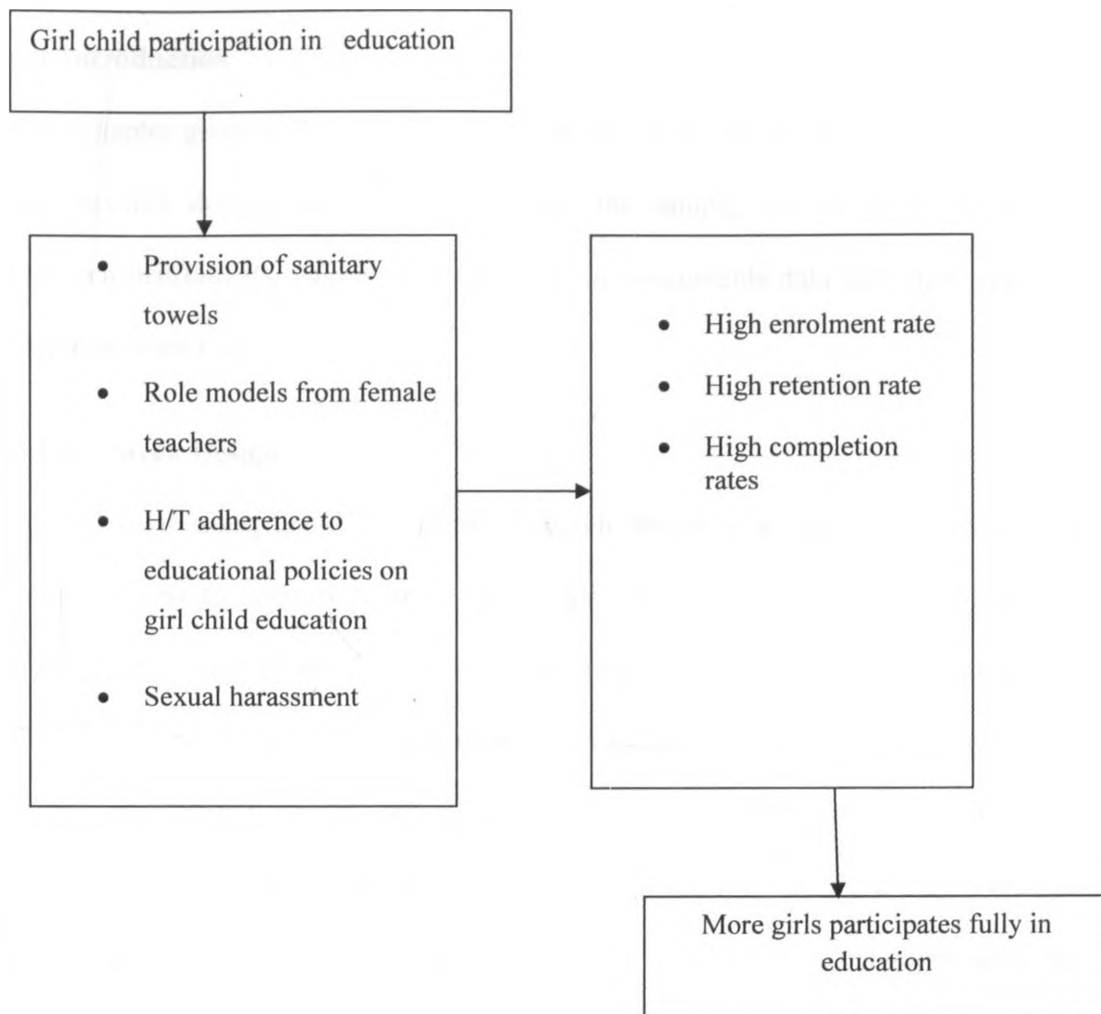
Girl child participation in education

- Provision of sanitary towels
- Role models from female teachers
- H/T adherence to educational policies on girl child education
- Sexual harassment

- High enrolment rate
- High retention rate
- High completion rates

More girls participates fully in education